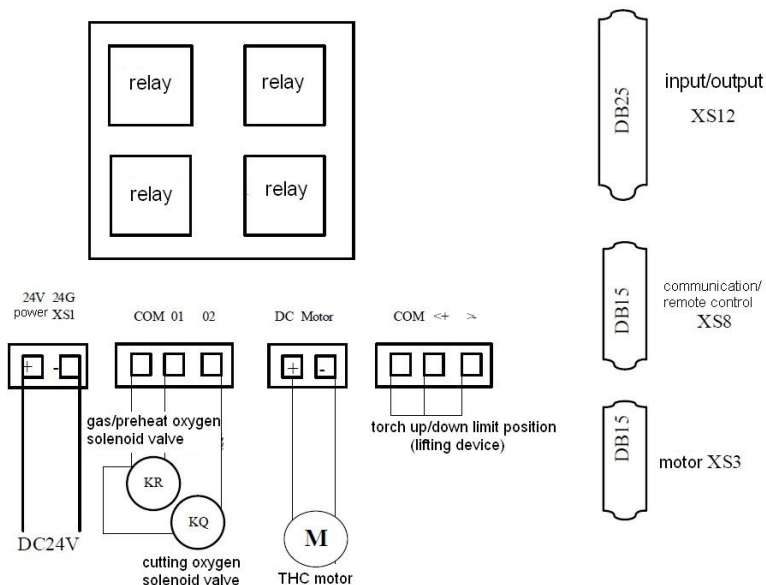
relay

relay

relay

relay

DB25

input/output
XS12

24V 24G
power XS1

COM 01 02

DC Motor

COM <+ >

DB15

communication/
remote control
XS8

+ -

+ -

gas/preheat oxygen
solenoid valve

torch up/down limit position
(lifting device)

KR

KQ

DB15

motor XS3

M

DC24V

cutting oxygen
solenoid valve

THC motor